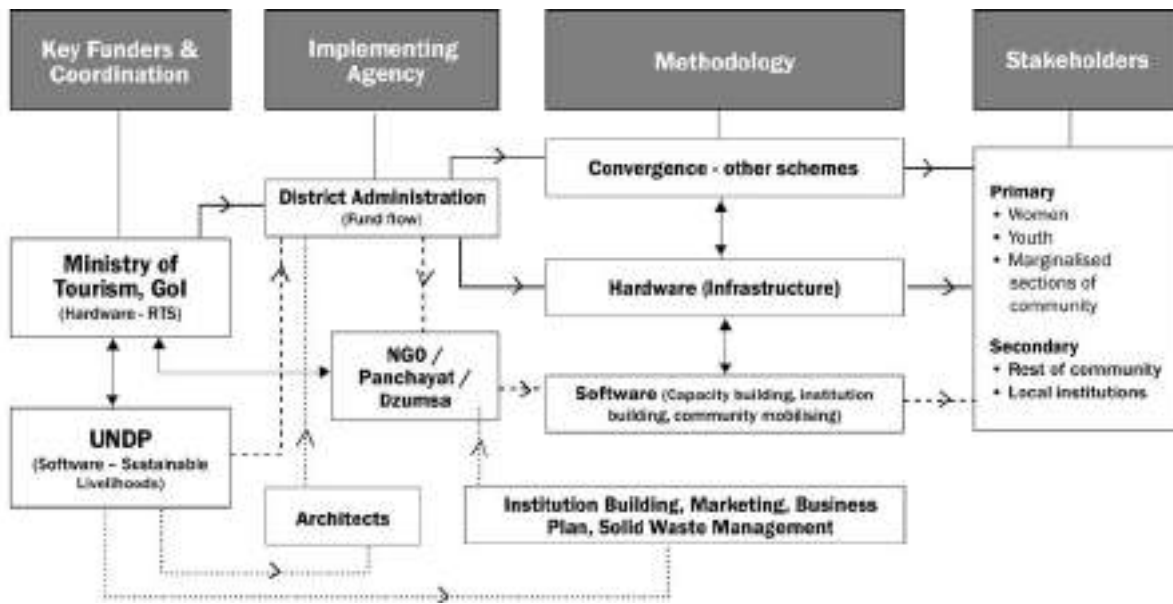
Key Funders & Coordination

Implementing Agency

Methodology

Stakeholders

Convergence - other schemes

District Administration
(Fund flow)

Ministry of Tourism, GoI
(Hardware - RTS)

Hardware (Infrastructure)

NGO / Panchayat / Dzumsa

Software (Capacity building, institution building, community mobilising)

UNDP
(Software - Sustainable Livelihoods)

Architects

Institution Building, Marketing, Business Plan, Solid Waste Management

Primary
• Women
• Youth
• Marginalised sections of community

Secondary
• Rest of community
• Local institutions